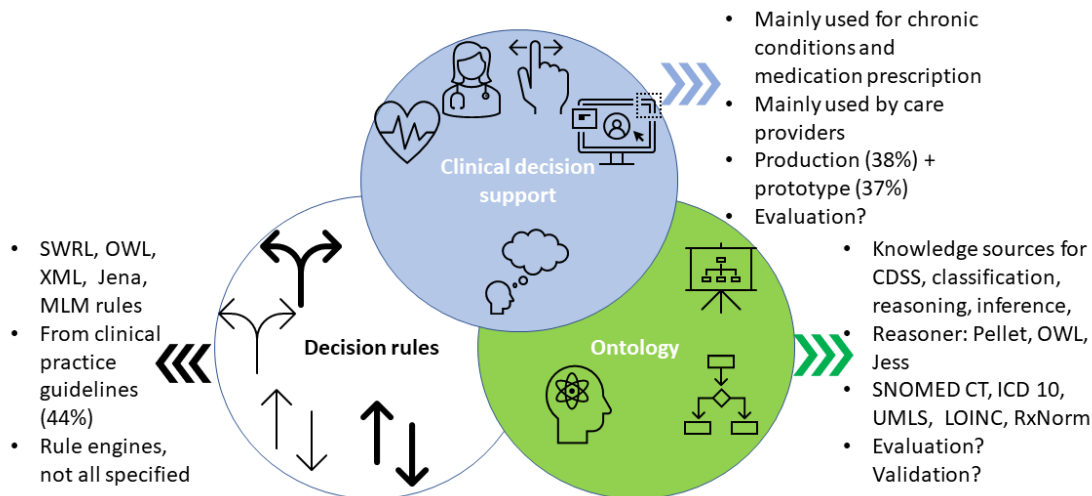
- Mainly used for chronic conditions and medication prescription
- Mainly used by care providers
- Production (38%) + prototype (37%)
- Evaluation?

Clinical decision support

- SWRL, OWL, XML, Jena, MLM rules
- From clinical practice guidelines (44%)
- Rule engines, not all specified

Decision rules

Ontology

- Knowledge sources for CDSS, classification, reasoning, inference,
- Reasoner: Pellet, OWL, Jess
- SNOMED CT, ICD 10, UMLS, LOINC, RxNorm
- Evaluation? Validation?